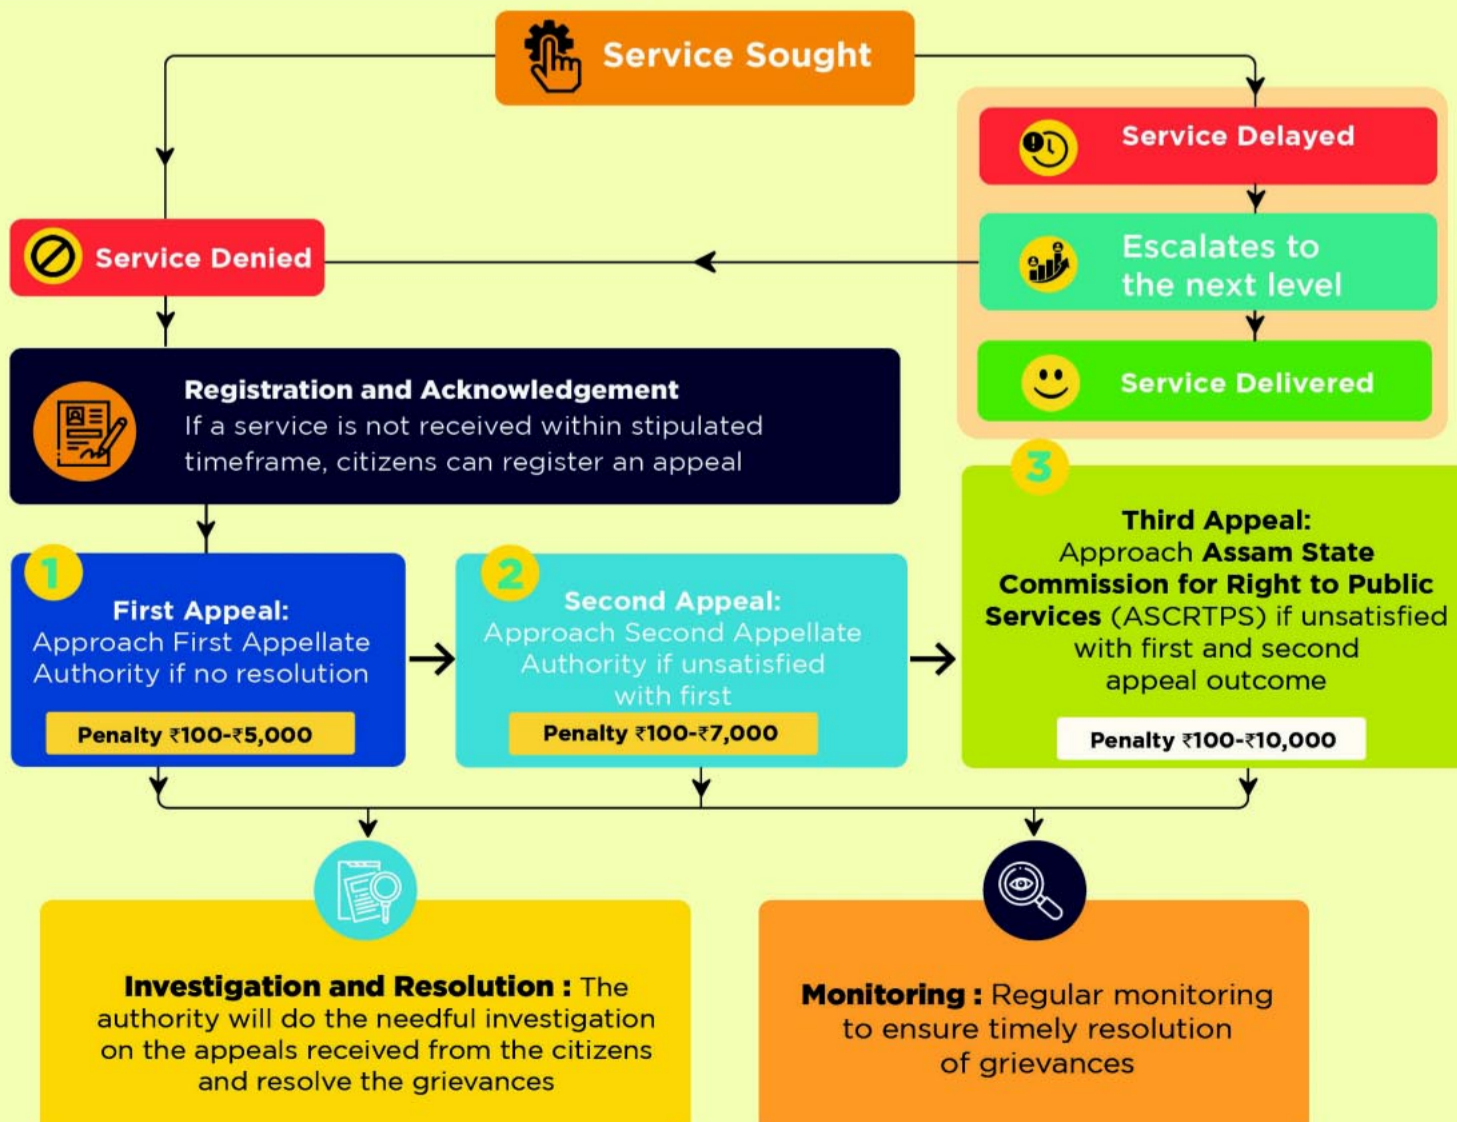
Service Sought

Service Delayed

Escalates to the next level

Service Delivered

Service Denied

Registration and Acknowledgement
If a service is not received within stipulated timeframe, citizens can register an appeal

1
First Appeal:
Approach First Appellate Authority if no resolution
Penalty ₹100-₹5,000

2
Second Appeal:
Approach Second Appellate Authority if unsatisfied with first
Penalty ₹100-₹7,000

3
Third Appeal:
Approach Assam State Commission for Right to Public Services (ASCRTPS) if unsatisfied with first and second appeal outcome
Penalty ₹100-₹10,000

Investigation and Resolution : The authority will do the needful investigation on the appeals received from the citizens and resolve the grievances

Monitoring : Regular monitoring to ensure timely resolution of grievances